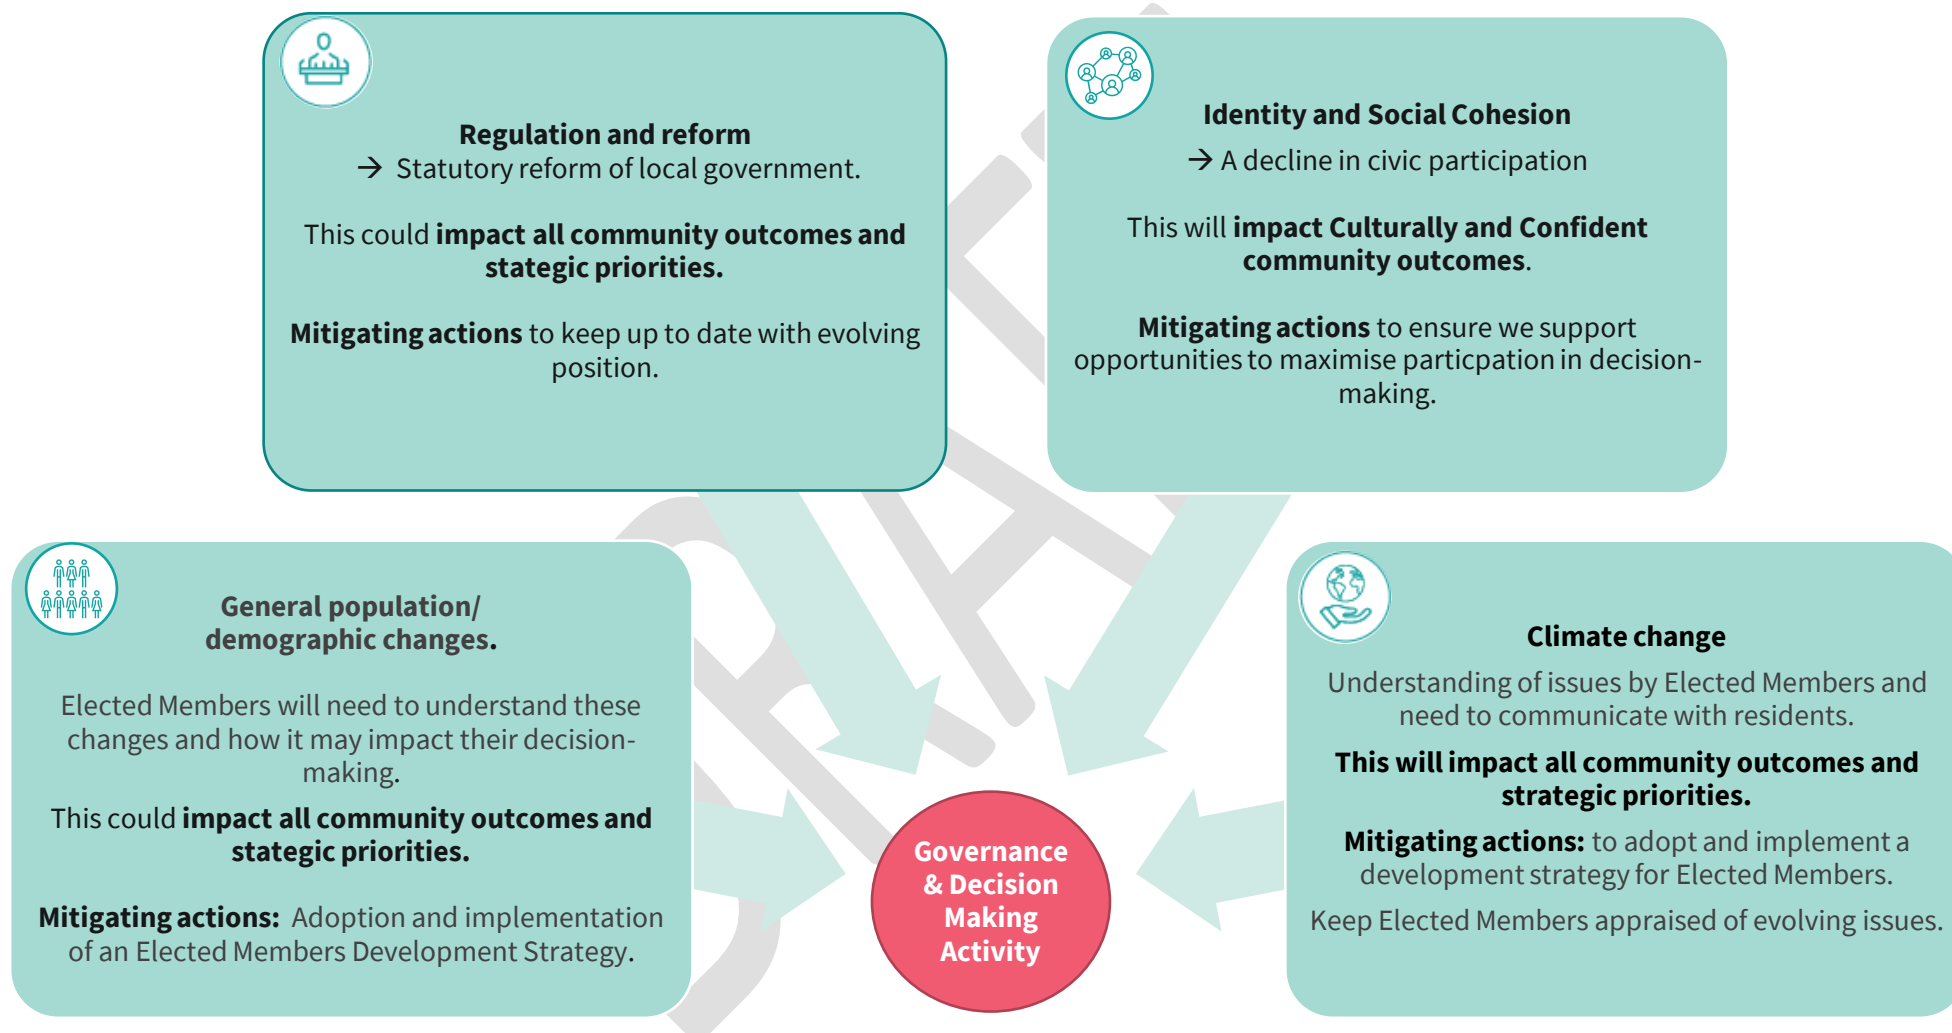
**Regulation and reform**
→ Statutory reform of local government.

This could **impact all community outcomes and stategic priorities.**

**Mitigating actions** to keep up to date with evolving position.

**Identity and Social Cohesion**
→ A decline in civic participation

This will **impact Culturally and Confident community outcomes**.

**Mitigating actions** to ensure we support opportunities to maximise particpation in decision-making.

**General population/ demographic changes.**

Elected Members will need to understand these changes and how it may impact their decision-making.

This could **impact all community outcomes and stategic priorities.**

**Mitigating actions:** Adoption and implementation of an Elected Members Development Strategy.

**Governance & Decision Making Activity**

**Climate change**

Understanding of issues by Elected Members and need to communicate with residents.

**This will impact all community outcomes and strategic priorities.**

**Mitigating actions:** to adopt and implement a development strategy for Elected Members.

Keep Elected Members appraised of evolving issues.

DRAFT